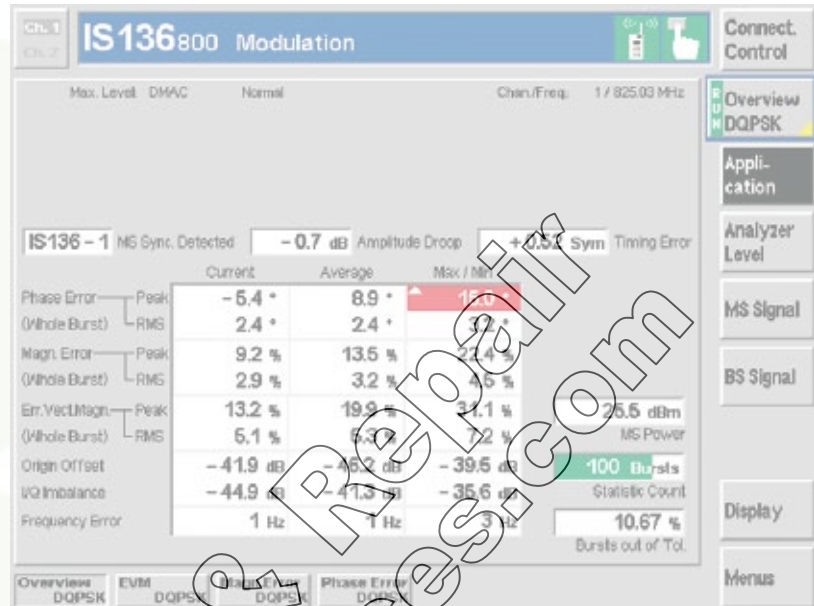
Ch. 1
Ch. 2
IS136800 Modulation
Connect. Control

Max. Level DMAC Normal Chan./Freq. 1 / 825.03 MHz

Overview DQPSK
Appli-cation
Analyzer Level
MS Signal
BS Signal
Display
Menus

IS136 – 1 MS Sync. Detected – 0.7 dB Amplitude Droop + 0.52 Sym Timing Error

| | Current | Average | Max / Min |
|---|---|---|---|
| Phase Error — Peak | – 5.4 ° | 8.9 ° | 15.0 ° |
| (Whole Burst) — RMS | 2.4 ° | 2.4 ° | 3.2 ° |
| Magn. Error — Peak | 9.2 % | 13.5 % | 22.4 % |
| (Whole Burst) — RMS | 2.9 % | 3.2 % | 4.5 % |
| Err.Vect.Magn. — Peak | 13.2 % | 19.9 % | 31.1 % |
| (Whole Burst) — RMS | 5.1 % | 5.3 % | 7.2 % |
| Origin Offset | – 41.9 dB | – 46.2 dB | – 39.5 dB |
| I/Q Imbalance | – 44.9 dB | – 41.3 dB | – 35.6 dB |
| Frequency Error | 1 Hz | 1 Hz | 3 Hz |

25.5 dBm
MS Power
100 Bursts
Statistic Count
10.67 %
Bursts out of Tol.

Overview DQPSK | EVM DQPSK | Magn.Error DQPSK | Phase Error DQPSK

Repair Services.com